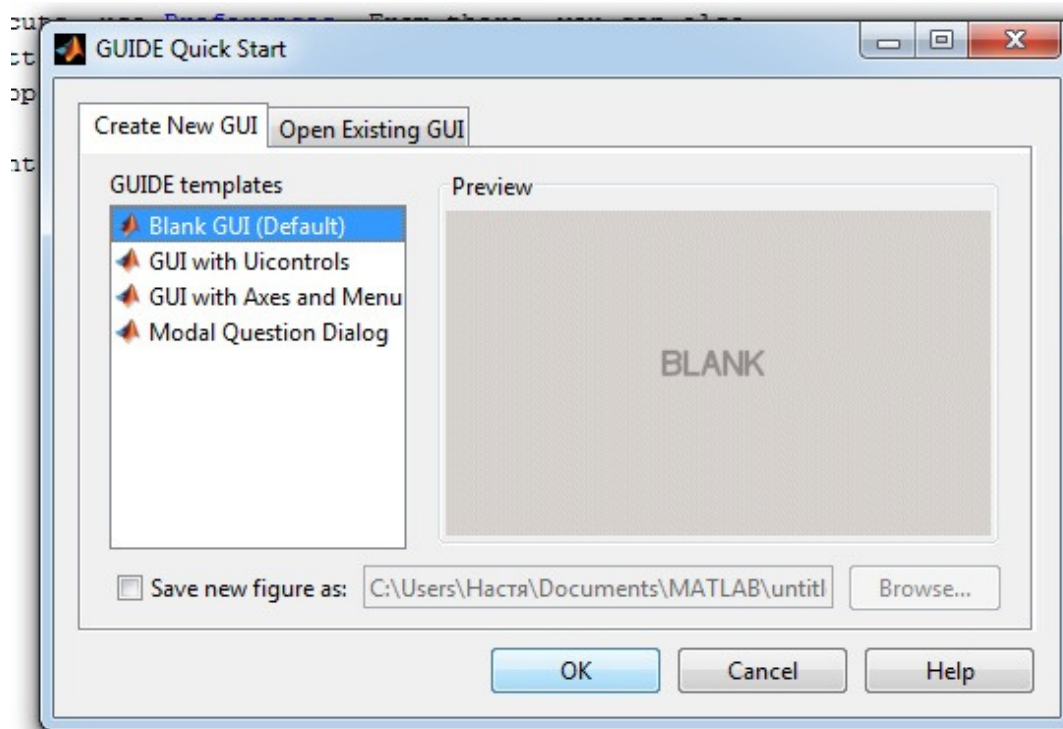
GUIDE Quick Start

Create New GUI
Open Existing GUI

GUIDE templates
Blank GUI (Default)
GUI with Uicontrols
GUI with Axes and Menu
Modal Question Dialog

Preview

BLANK

Save new figure as: C:\Users\Настя\Documents\MATLAB\untitl
Browse...

OK
Cancel
Help